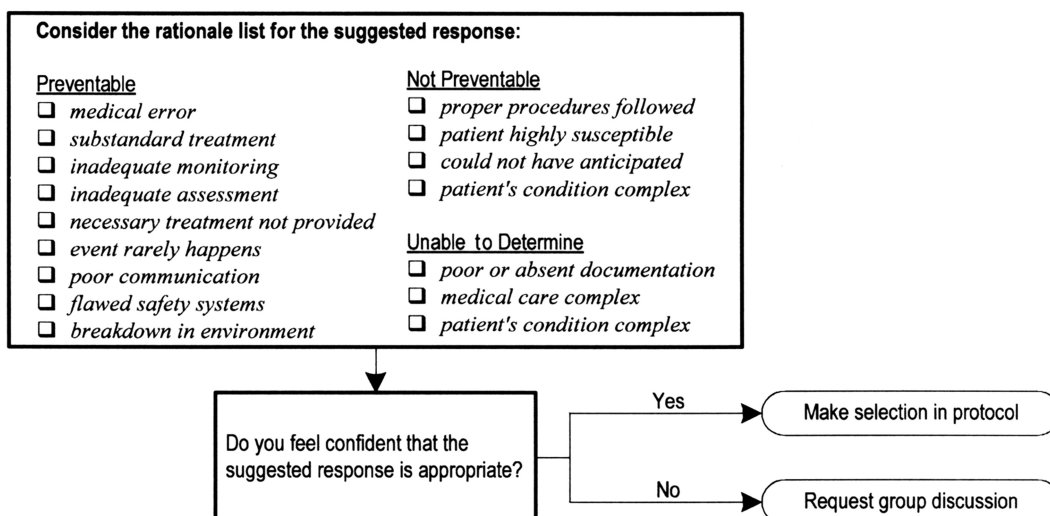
Consider the rationale list for the suggested response:

Preventable
☐ medical error
☐ substandard treatment
☐ inadequate monitoring
☐ inadequate assessment
☐ necessary treatment not provided
☐ event rarely happens
☐ poor communication
☐ flawed safety systems
☐ breakdown in environment

Not Preventable
☐ proper procedures followed
☐ patient highly susceptible
☐ could not have anticipated
☐ patient's condition complex

Unable to Determine
☐ poor or absent documentation
☐ medical care complex
☐ patient's condition complex

Do you feel confident that the suggested response is appropriate?

Yes
Make selection in protocol

No
Request group discussion